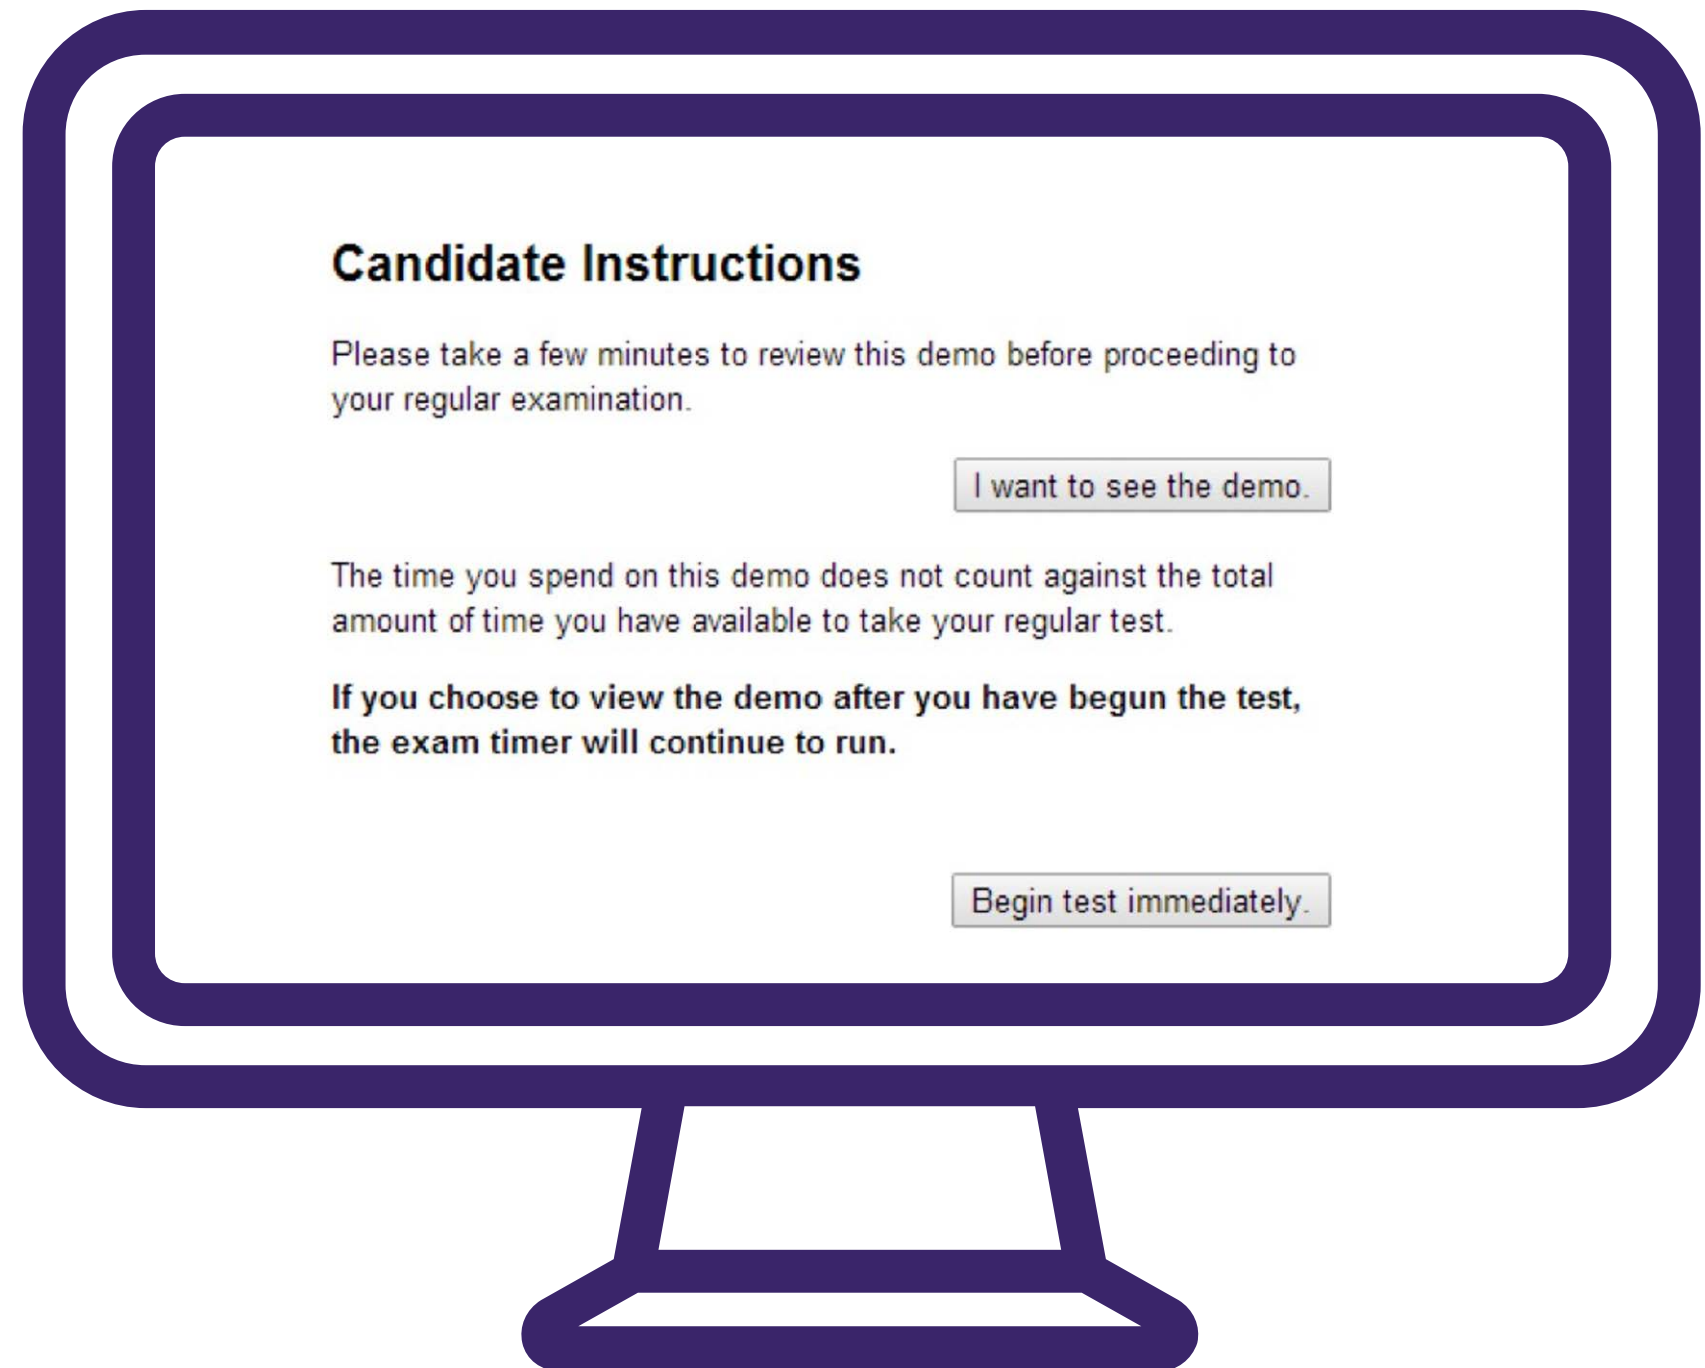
Candidate Instructions

Please take a few minutes to review this demo before proceeding to your regular examination.

I want to see the demo.

The time you spend on this demo does not count against the total amount of time you have available to take your regular test.

**If you choose to view the demo after you have begun the test, the exam timer will continue to run.**

Begin test immediately.